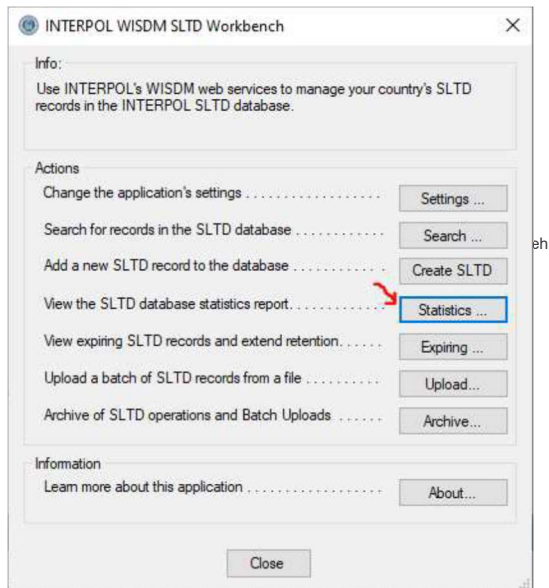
INTERPOL WISDM SLTD Workbench

Info:

Use INTERPOL's WISDM web services to manage your country's SLTD records in the INTERPOL SLTD database.

Actions

Change the application's settings .................... Settings ...

Search for records in the SLTD database ............ Search ...

Add a new SLTD record to the database ............ Create SLTD

View the SLTD database statistics report............ Statistics ...

View expiring SLTD records and extend retention...... Expiring ...

Upload a batch of SLTD records from a file .......... Upload...

Archive of SLTD operations and Batch Uploads ...... Archive...

Information

Learn more about this application .................... About...

Close

eh